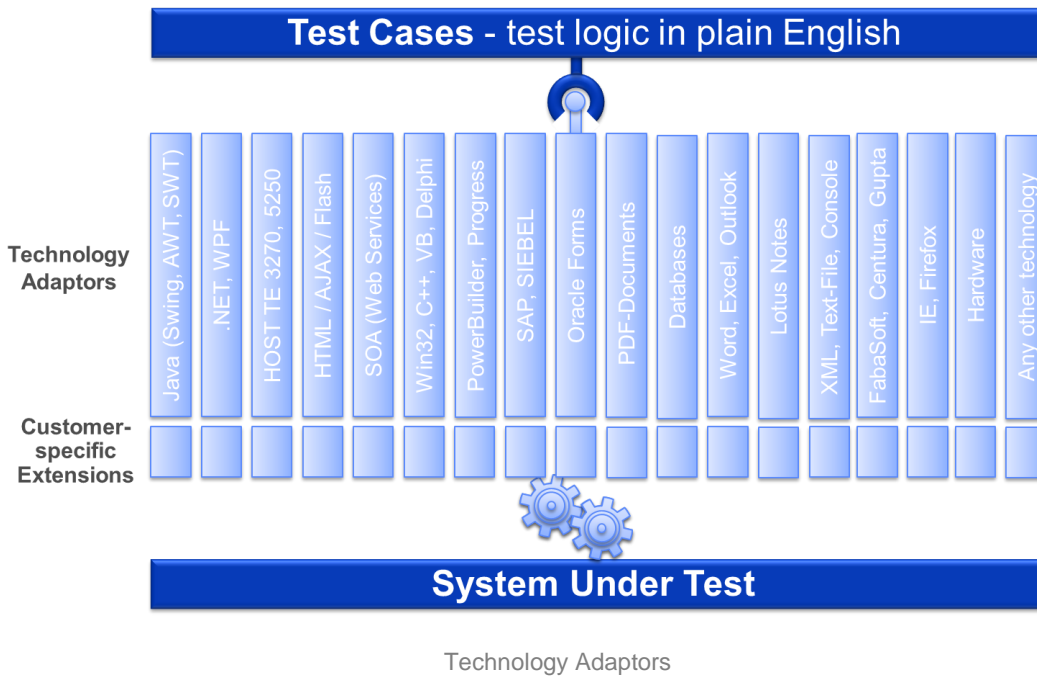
**Test Cases** - test logic in plain English

Technology Adaptors

Java (Swing, AWT, SWT)

.NET, WPF

HOST TE 3270, 5250

HTML / AJAX / Flash

SOA (Web Services)

Win32, C++, VB, Delphi

PowerBuilder, Progress

SAP, SIEBEL

Oracle Forms

PDF-Documents

Databases

Word, Excel, Outlook

Lotus Notes

XML, Text-File, Console

FabaSoft, Centura, Gupta

IE, Firefox

Hardware

Any other technology

Customer-specific Extensions

**System Under Test**

Technology Adaptors